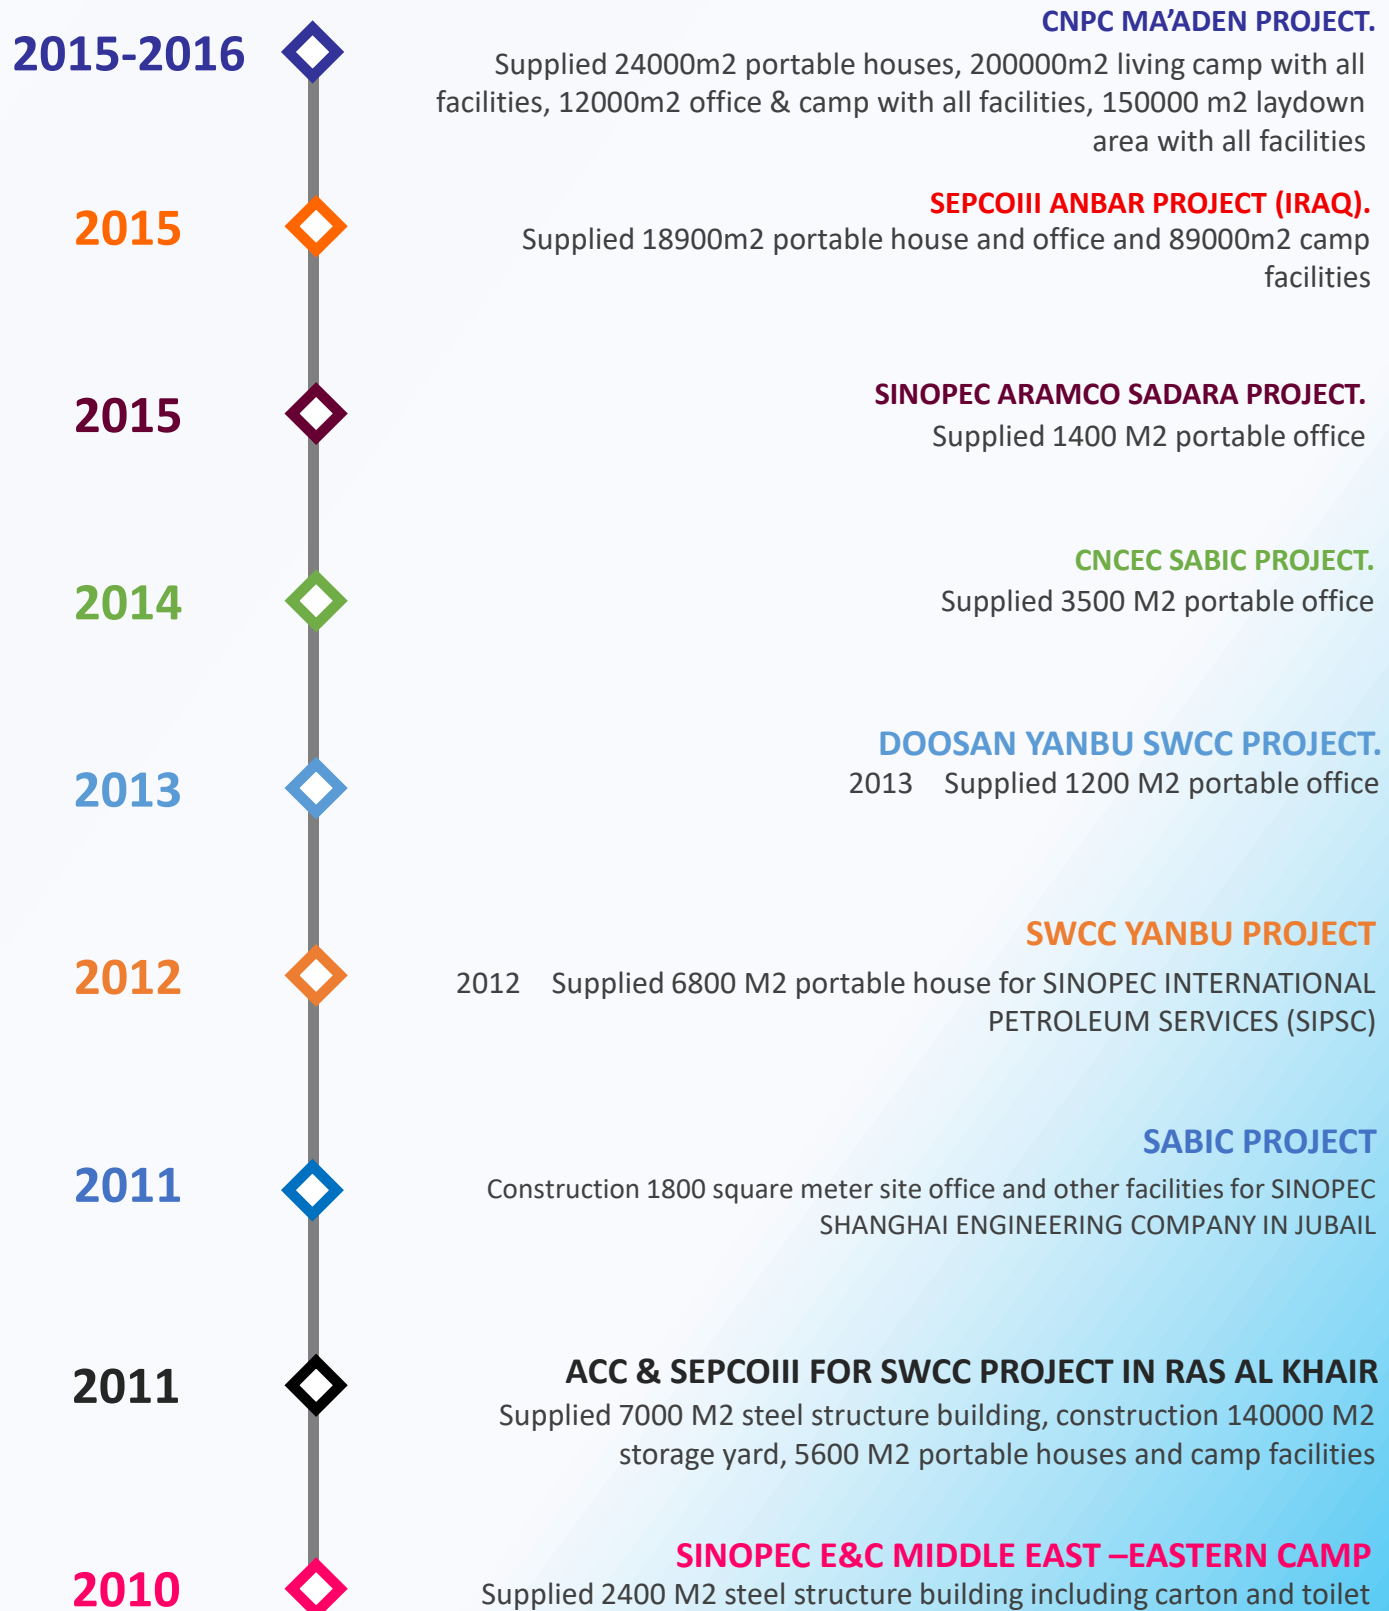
2015-2016

CNPC MA'ADEN PROJECT.
Supplied 24000m2 portable houses, 200000m2 living camp with all facilities, 12000m2 office & camp with all facilities, 150000 m2 laydown area with all facilities

2015

SEPCOIII ANBAR PROJECT (IRAQ).
Supplied 18900m2 portable house and office and 89000m2 camp facilities

2015

SINOPEC ARAMCO SADARA PROJECT.
Supplied 1400 M2 portable office

2014

CNCEC SABIC PROJECT.
Supplied 3500 M2 portable office

2013

DOOSAN YANBU SWCC PROJECT.
2013 Supplied 1200 M2 portable office

2012

SWCC YANBU PROJECT
2012 Supplied 6800 M2 portable house for SINOPEC INTERNATIONAL PETROLEUM SERVICES (SIPSC)

2011

SABIC PROJECT
Construction 1800 square meter site office and other facilities for SINOPEC SHANGHAI ENGINEERING COMPANY IN JUBAIL

2011

ACC & SEPCOIII FOR SWCC PROJECT IN RAS AL KHAIR
Supplied 7000 M2 steel structure building, construction 140000 M2 storage yard, 5600 M2 portable houses and camp facilities

2010

SINOPEC E&C MIDDLE EAST –EASTERN CAMP
Supplied 2400 M2 steel structure building including carton and toilet